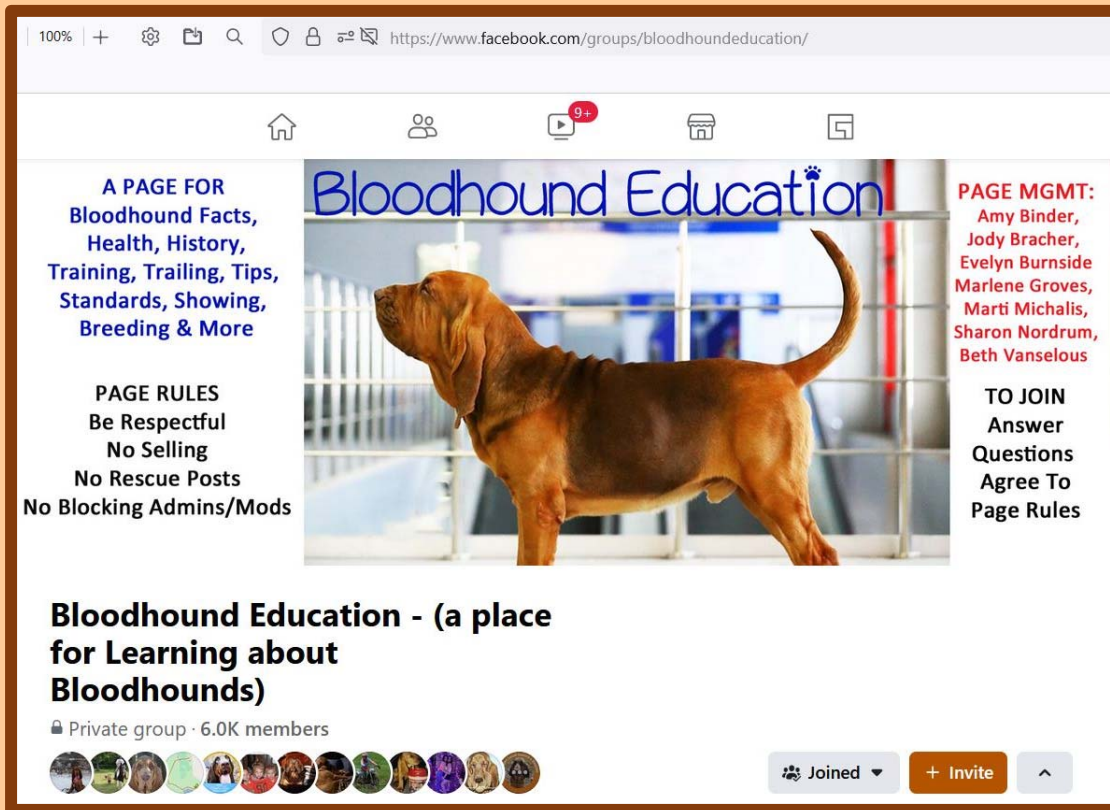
100% +

https://www.facebook.com/groups/bloodhoundeducation/

9+

A PAGE FOR
Bloodhound Facts, Health, History, Training, Trailing, Tips, Standards, Showing, Breeding & More

PAGE RULES
Be Respectful
No Selling
No Rescue Posts
No Blocking Admins/Mods

Bloodhound Education

PAGE MGMT:
Amy Binder, Jody Bracher, Evelyn Burnside, Marlene Groves, Marti Michalis, Sharon Nordrum, Beth Vanselous

TO JOIN
Answer Questions
Agree To Page Rules

Bloodhound Education - (a place for Learning about Bloodhounds)

Private group · 6.0K members

Joined

+ Invite